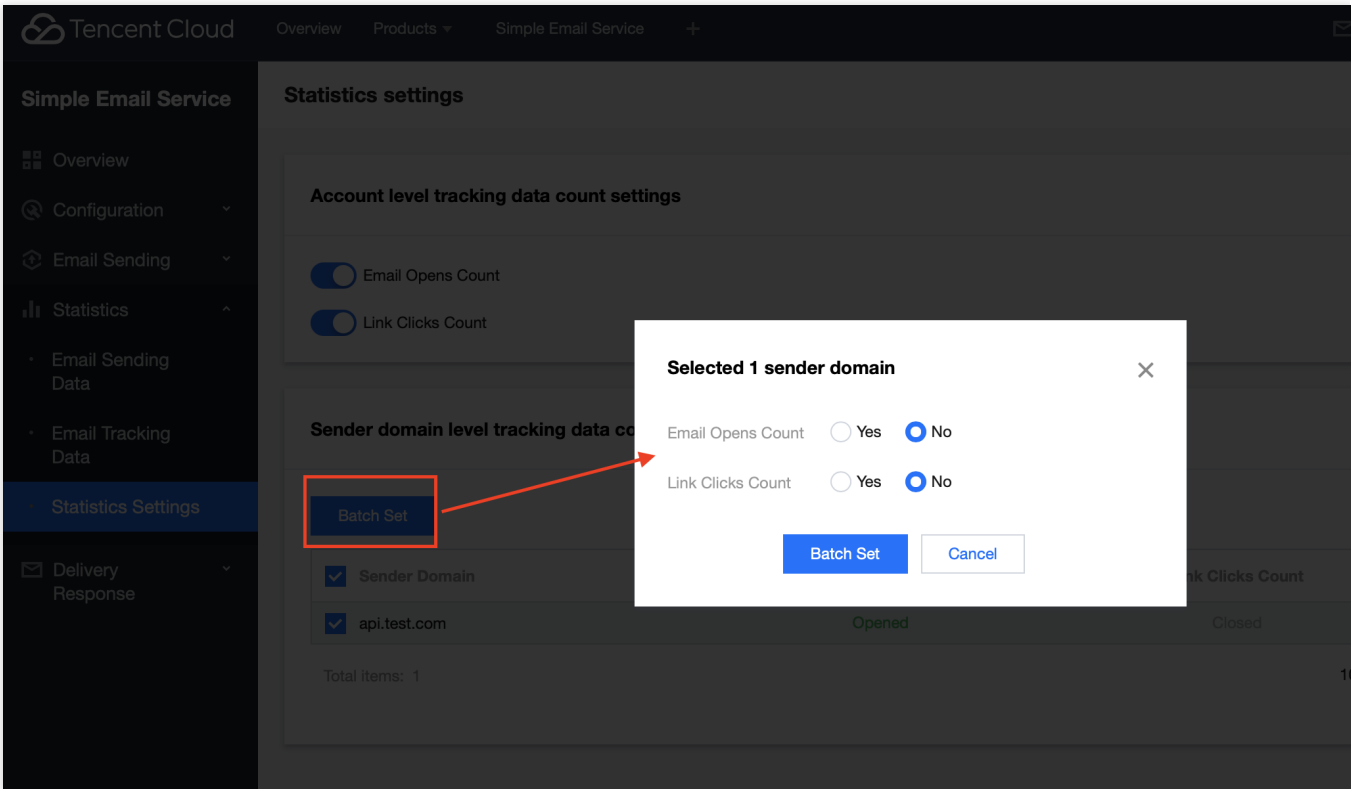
Tencent Cloud Overview Products Simple Email Service +

Simple Email Service

Overview

Configuration

Email Sending

Statistics

Email Sending Data

Email Tracking Data

Statistics Settings

Delivery Response

Statistics settings

Account level tracking data count settings

Email Opens Count

Link Clicks Count

Sender domain level tracking data co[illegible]

Batch Set

| Sender Domain | | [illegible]k Clicks Count |
|---|---|---|
| api.test.com | Opened | Closed |

Total items: 1

Selected 1 sender domain

Email Opens Count Yes No

Link Clicks Count Yes No

Batch Set Cancel